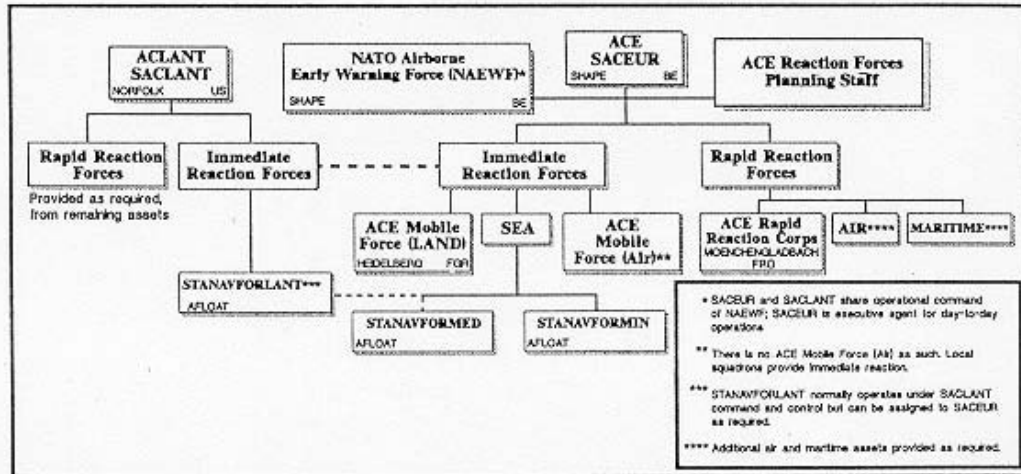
ACLANT
SACLANT
NORFOLK US

NATO Airborne
Early Warning Force (NAEWF)*
SHAPE BE

ACE
SACEUR
SHAPE BE

ACE Reaction Forces
Planning Staff

Rapid Reaction Forces
Provided as required, from remaining assets

Immediate Reaction Forces

Immediate Reaction Forces

Rapid Reaction Forces

ACE Mobile Force (LAND)
HEIDELBERG FGR

SEA

ACE Mobile Force (Air)**

ACE Rapid Reaction Corps
MOENCHENGLADBACH FPO

AIR****

MARITIME****

STANAVFORLANT***
AFLOAT

STANAVFORMED
AFLOAT

STANAVFORMIN
AFLOAT

* SACEUR and SACLANT share operational command of NAEWF; SACEUR is executive agent for day-to-day operations

** There is no ACE Mobile Force (Air) as such. Local squadrons provide immediate reaction.

*** STANAVFORLANT normally operates under SACLANT command and control but can be assigned to SACEUR as required.

**** Additional air and maritime assets provided as required.